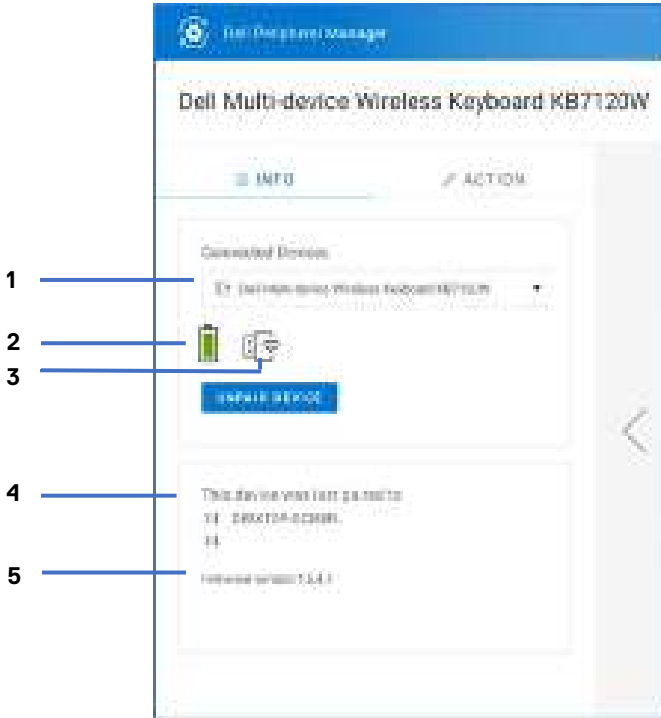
Dell Peripheral Manager

Dell Multi-device Wireless Keyboard KB7120W

INFO

ACTION

Connected Devices

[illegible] Dell Multi-device Wireless Keyboard KB7120W

UNPAIR DEVICE

This device was last paired to

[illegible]

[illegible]

Firmware version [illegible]

1

2

3

4

5